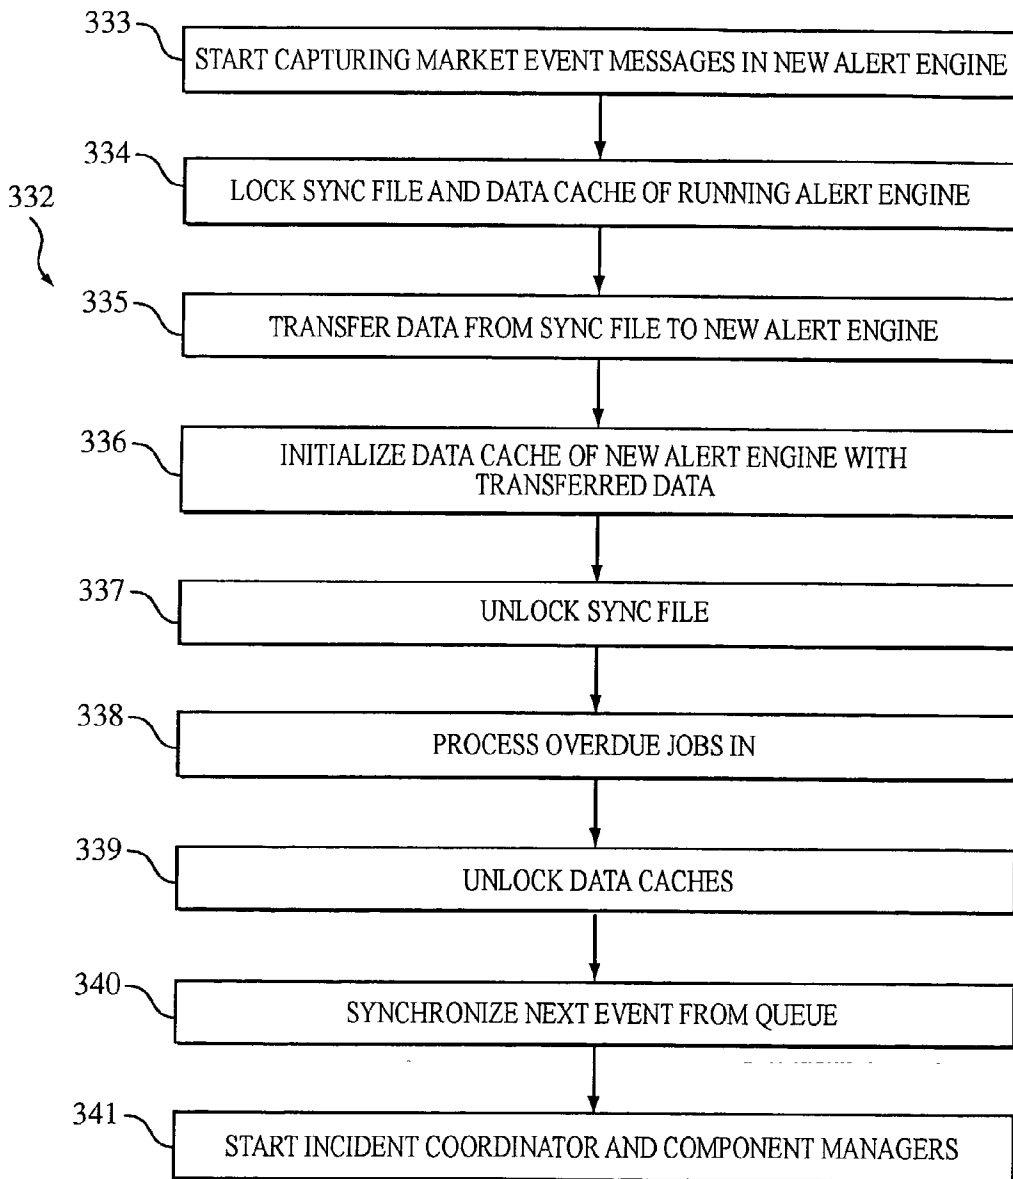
332

333 START CAPTURING MARKET EVENT MESSAGES IN NEW ALERT ENGINE

334 LOCK SYNC FILE AND DATA CACHE OF RUNNING ALERT ENGINE

335 TRANSFER DATA FROM SYNC FILE TO NEW ALERT ENGINE

336 INITIALIZE DATA CACHE OF NEW ALERT ENGINE WITH TRANSFERRED DATA

337 UNLOCK SYNC FILE

338 PROCESS OVERDUE JOBS IN

339 UNLOCK DATA CACHES

340 SYNCHRONIZE NEXT EVENT FROM QUEUE

341 START INCIDENT COORDINATOR AND COMPONENT MANAGERS